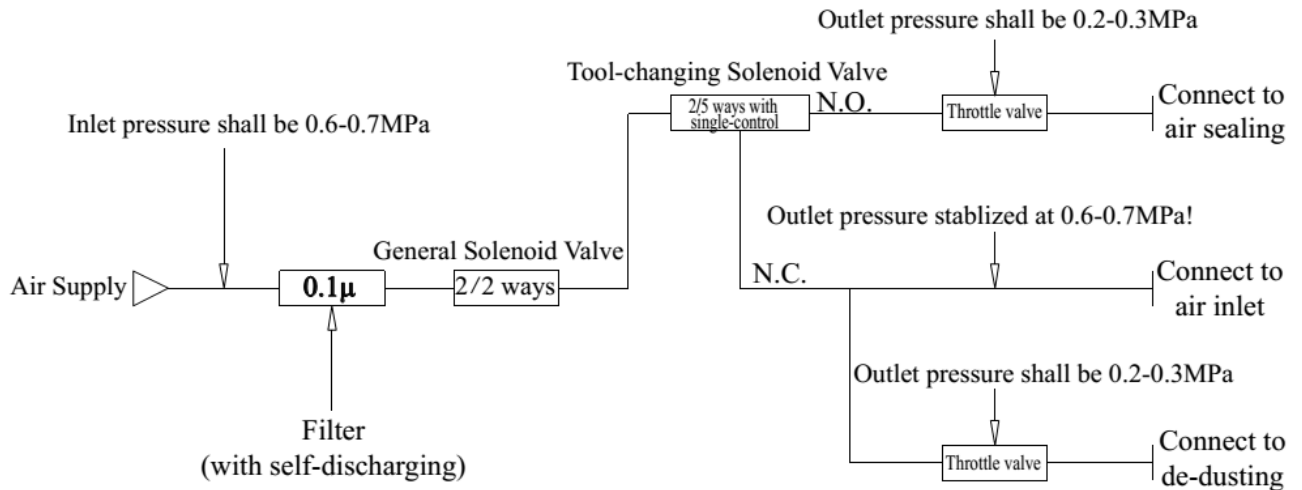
Outlet pressure shall be 0.2-0.3MPa

Tool-changing Solenoid Valve

2/5 ways with single-control

N.O.

Throttle valve

Connect to air sealing

Inlet pressure shall be 0.6-0.7MPa

Outlet pressure stablized at 0.6-0.7MPa!

General Solenoid Valve

Air Supply

0.1μ

2/2 ways

N.C.

Connect to air inlet

Outlet pressure shall be 0.2-0.3MPa

Filter (with self-discharging)

Throttle valve

Connect to de-dusting